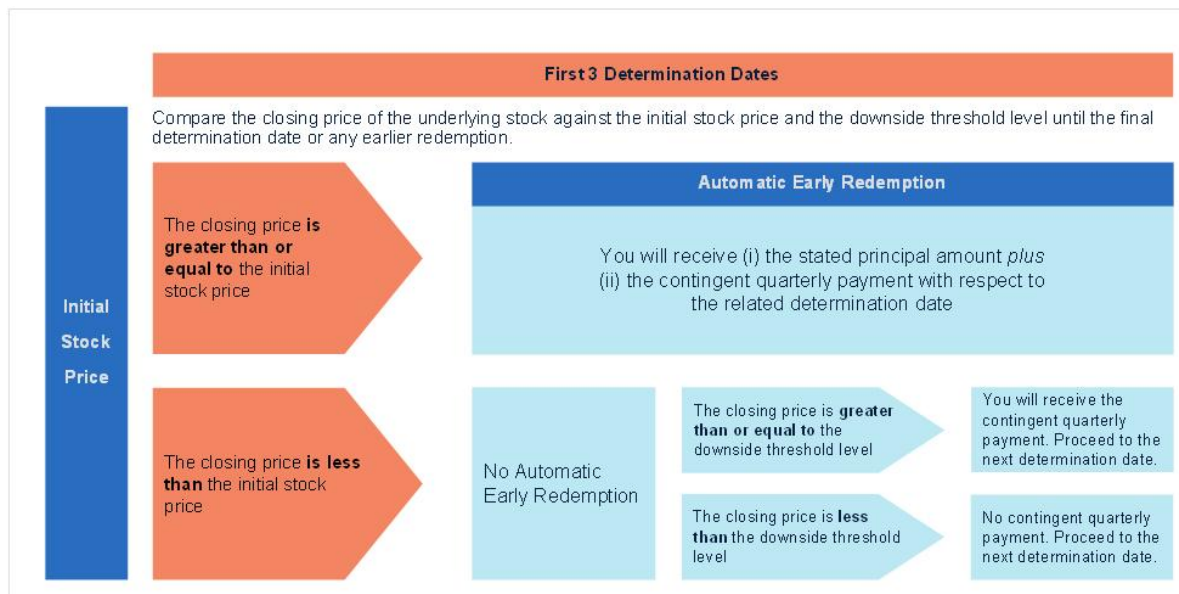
First 3 Determination Dates

Initial Stock Price

Compare the closing price of the underlying stock against the initial stock price and the downside threshold level until the final determination date or any earlier redemption.

The closing price **is greater than or equal to** the initial stock price

Automatic Early Redemption

You will receive (i) the stated principal amount *plus* (ii) the contingent quarterly payment with respect to the related determination date

The closing price **is less than** the initial stock price

No Automatic Early Redemption

The closing price is **greater than or equal to** the downside threshold level

You will receive the contingent quarterly payment. Proceed to the next determination date.

The closing price is **less than** the downside threshold level

No contingent quarterly payment. Proceed to the next determination date.